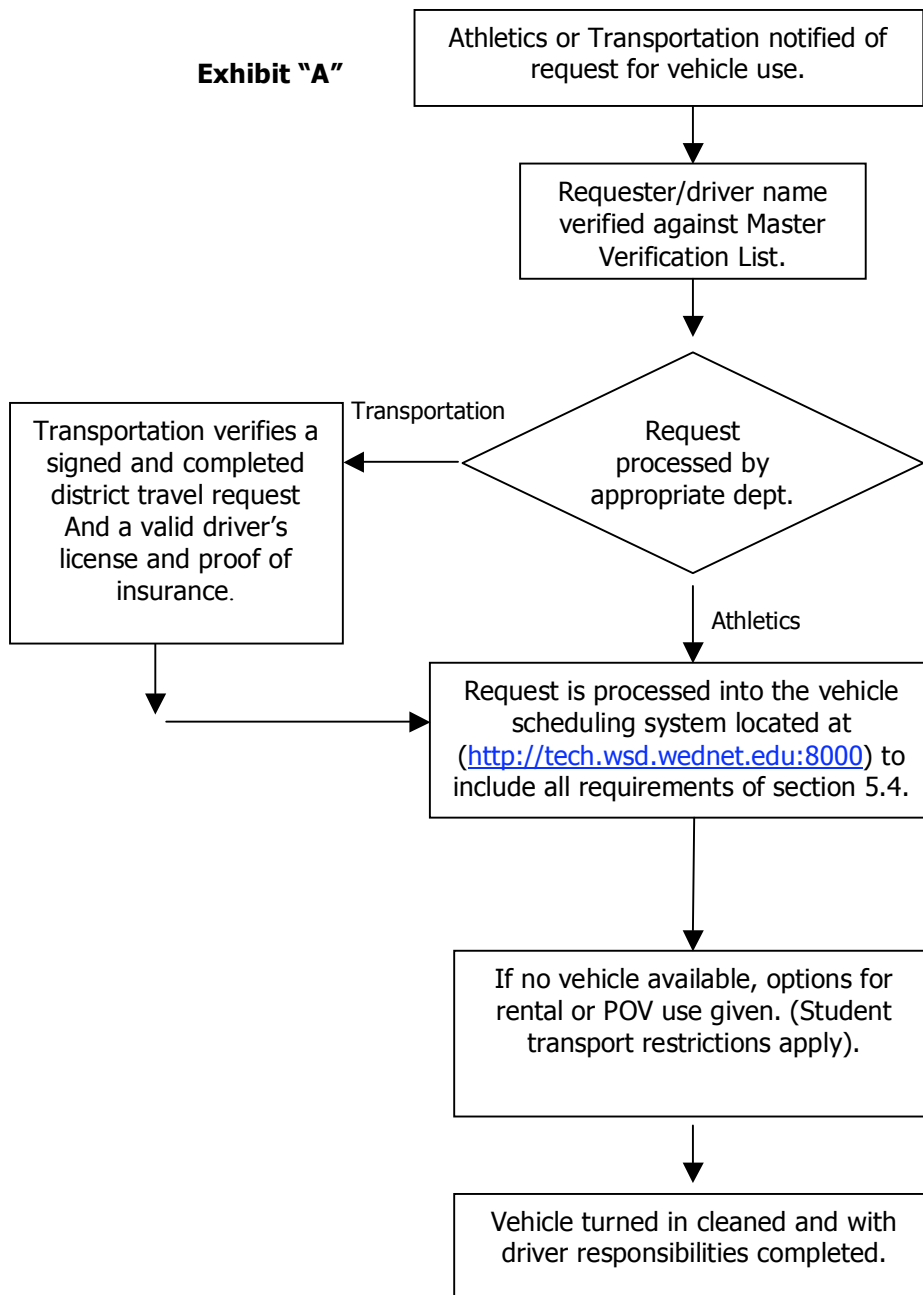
Exhibit "A"

Athletics or Transportation notified of request for vehicle use.

Requester/driver name verified against Master Verification List.

Transportation

Request processed by appropriate dept.

Transportation verifies a signed and completed district travel request And a valid driver's license and proof of insurance.

Athletics

Request is processed into the vehicle scheduling system located at (http://tech.wsd.wednet.edu:8000) to include all requirements of section 5.4.

If no vehicle available, options for rental or POV use given. (Student transport restrictions apply).

Vehicle turned in cleaned and with driver responsibilities completed.